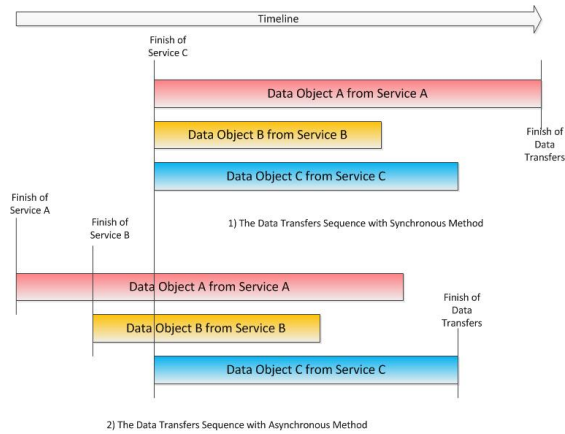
Timeline

Finish of Service C

Data Object A from Service A

Data Object B from Service B

Finish of Data Transfers

Data Object C from Service C

Finish of Service A

Finish of Service B

1) The Data Transfers Sequence with Synchronous Method

Data Object A from Service A

Finish of Data Transfers

Data Object B from Service B

Data Object C from Service C

2) The Data Transfers Sequence with Asynchronous Method